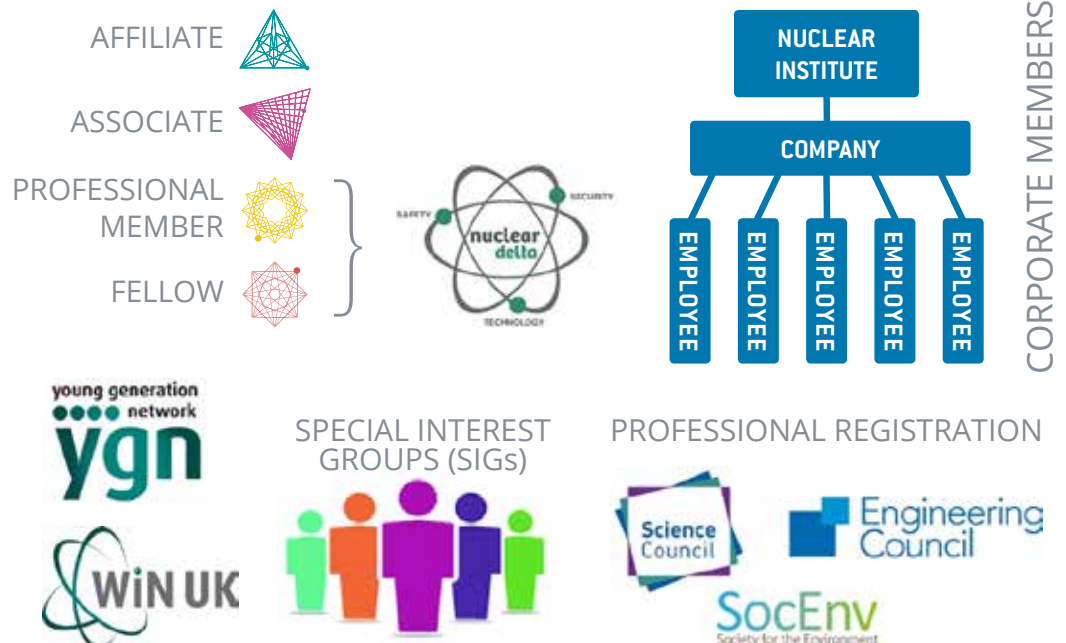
AFFILIATE

ASSOCIATE

PROFESSIONAL MEMBER

FELLOW

SAFETY

SECURITY

nuclear delta

TECHNOLOGY

NUCLEAR INSTITUTE

COMPANY

EMPLOYEE

EMPLOYEE

EMPLOYEE

EMPLOYEE

EMPLOYEE

CORPORATE MEMBERS

young generation network

ygn

WiN UK

SPECIAL INTEREST GROUPS (SIGs)

PROFESSIONAL REGISTRATION

Science Council

Engineering Council

SocEnv

Society for the Environment